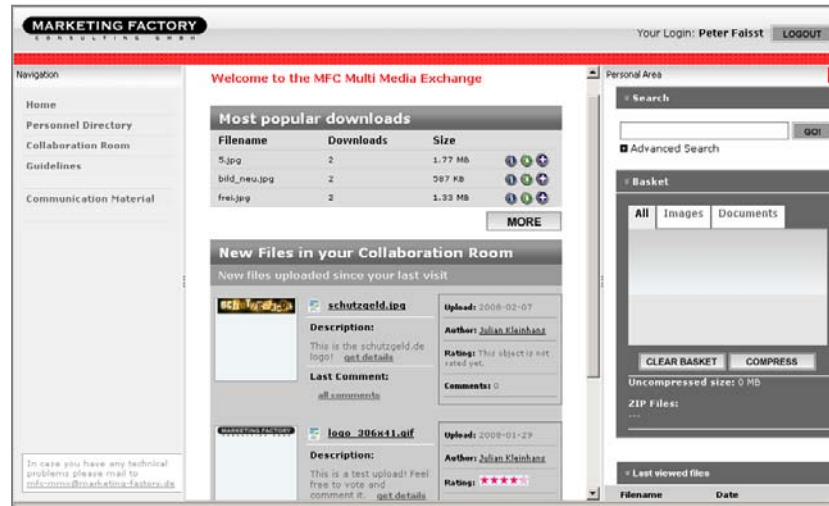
MARKETING FACTORY
CONSULTING GMBH

Your Login: Peter Faisst LOGOUT

Navigation

Home
Personnel Directory
Collaboration Room
Guidelines

Communication Material

In case you have any technical problems please mail to mfc-mmx@marketing-factory.de

Welcome to the MFC Multi Media Exchange

Most popular downloads

| Filename | Downloads | Size |
|---|---|---|
| 5.jpg | 2 | 1.77 MB |
| bild_neu.jpg | 2 | 587 KB |
| frei.jpg | 2 | 1.33 MB |

MORE

New Files in your Collaboration Room
New files uploaded since your last visit

schutzgeld.jpg
Description:
This is the schutzgeld.de logo! get details
Last Comment:
all comments

Upload: 2008-02-07
Author: Julian Kleinhanz
Rating: This object is not rated yet.
Comments: 0

logo_306x41.gif
Description:
This is a test upload! Feel free to vote and comment it. get details

Upload: 2008-01-29
Author: Julian Kleinhanz
Rating: ★★★★

Personal Area

Search
GO!
Advanced Search

Basket
All Images Documents
CLEAR BASKET COMPRESS
Uncompressed size: 0 MB
ZIP Files:
---

Last viewed files
Filename Date